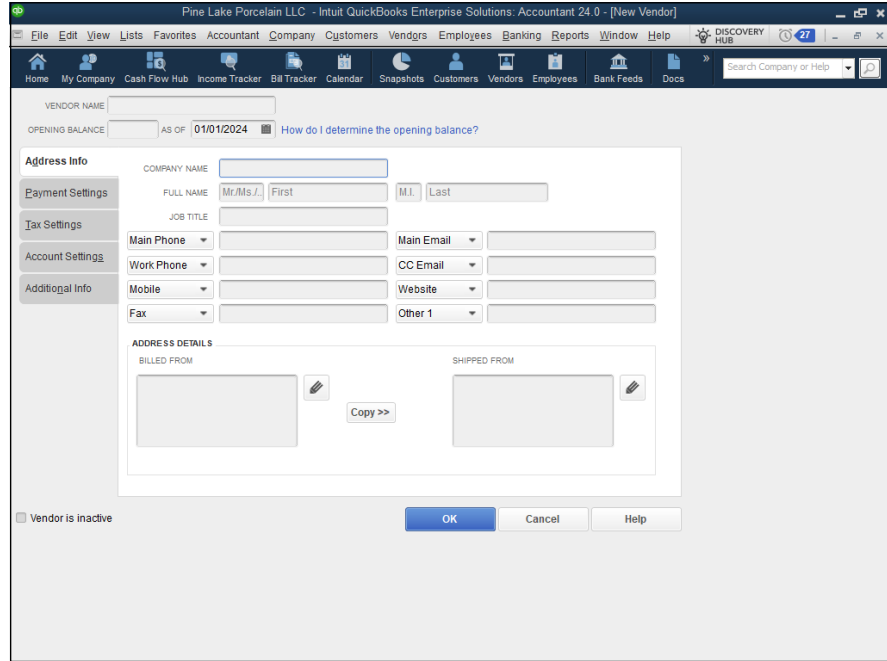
Pine Lake Porcelain LLC - Intuit QuickBooks Enterprise Solutions: Accountant 24.0 - [New Vendor]

File Edit View Lists Favorites Accountant Company Customers Vendors Employees Banking Reports Window Help

DISCOVERY HUB

27

Home My Company Cash Flow Hub Income Tracker Bill Tracker Calendar Snapshots Customers Vendors Employees Bank Feeds Docs

Search Company or Help

VENDOR NAME

OPENING BALANCE AS OF 01/01/2024 How do I determine the opening balance?

Address Info

Payment Settings

Tax Settings

Account Settings

Additional Info

COMPANY NAME

FULL NAME Mr./Ms./... First M.I. Last

JOB TITLE

Main Phone

Work Phone

Mobile

Fax

Main Email

CC Email

Website

Other 1

ADDRESS DETAILS

BILLED FROM

Copy >>

SHIPPED FROM

Vendor is inactive

OK

Cancel

Help